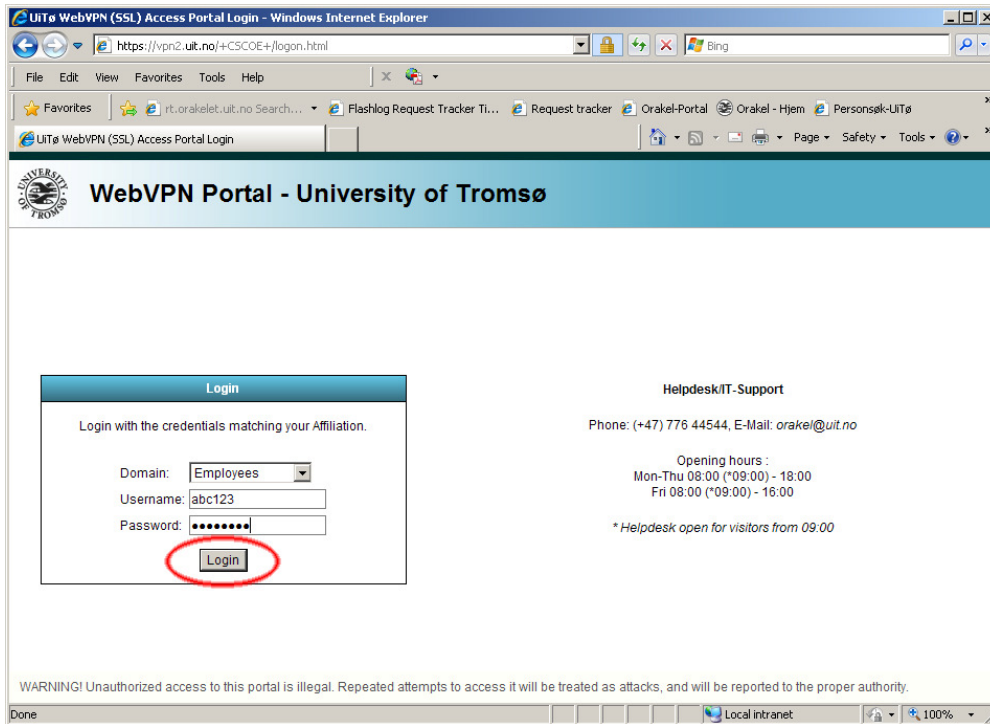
UiTø WebVPN (SSL) Access Portal Login - Windows Internet Explorer

https://vpn2.uit.no/+CSCOE+/logon.html

Bing

File Edit View Favorites Tools Help

Favorites rt.orakelet.uit.no Search... Flashlog Request Tracker Ti... Request tracker Orakel-Portal Orakel - Hjem Personsøk-UiTø

UiTø WebVPN (SSL) Access Portal Login

Page ▾ Safety ▾ Tools ▾

UNIVERSITY TROMSØ

WebVPN Portal - University of Tromsø

Login

Login with the credentials matching your Affiliation.

Domain: Employees

Username: abc123

Password: ••••••••

Login

Helpdesk/IT-Support

Phone: (+47) 776 44544, E-Mail: orakel@uit.no

Opening hours :
Mon-Thu 08:00 (*09:00) - 18:00
Fri 08:00 (*09:00) - 16:00

* Helpdesk open for visitors from 09:00

WARNING! Unauthorized access to this portal is illegal. Repeated attempts to access it will be treated as attacks, and will be reported to the proper authority.

Done

Local intranet

100%